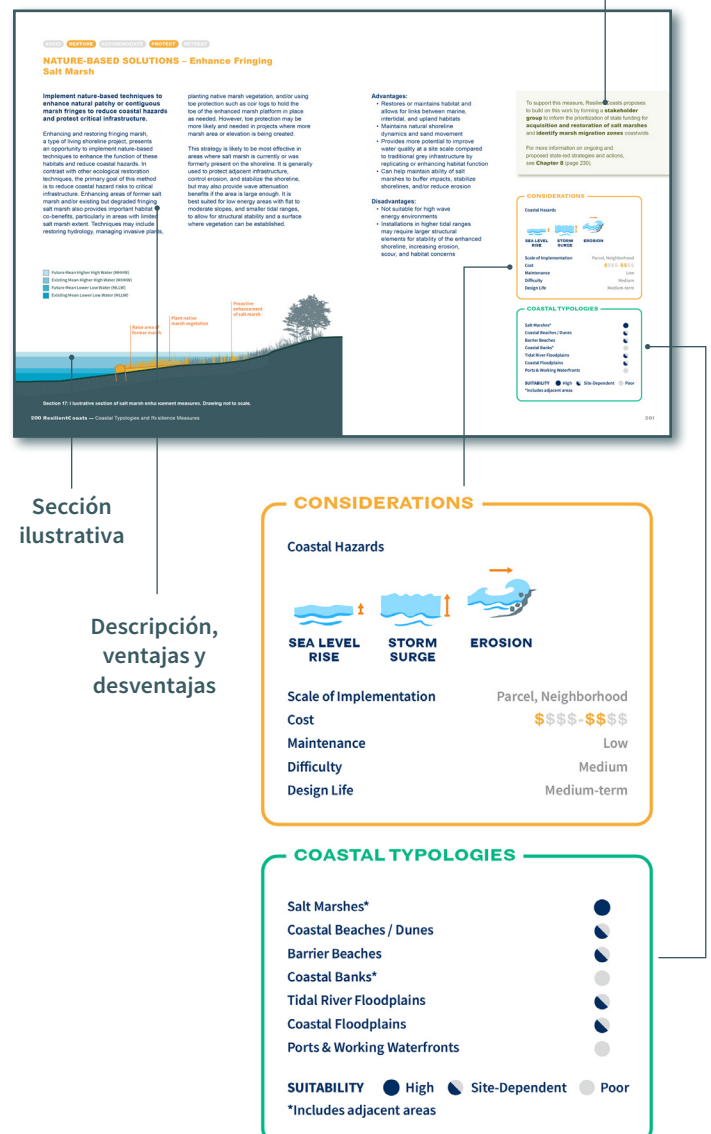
AVOID RESTORE ACCOMMODATE PROTECT RETREAT

NATURE-BASED SOLUTIONS – Enhance Fringing Salt Marsh

Implement nature-based techniques to enhance natural patchy or contiguous marsh fringes to reduce coastal hazards and protect critical infrastructure.

Enhancing and restoring fringing marsh, a type of living shoreline project, presents an opportunity to implement nature-based techniques to enhance the function of these habitats and reduce coastal hazards. In contrast with other ecological restoration techniques, the primary goal of this method is to reduce coastal hazard risks to critical infrastructure. Enhancing areas of former salt marsh and/or existing but degraded fringing salt marsh also provides important habitat co-benefits, particularly in areas with limited salt marsh extent. Techniques may include restoring hydrology, managing invasive plants, planting native marsh vegetation, and/or using toe protection such as coir logs to hold the toe of the enhanced marsh platform in place as needed. However, toe protection may be more likely and needed in projects where more marsh area or elevation is being created.

This strategy is likely to be most effective in areas where salt marsh is currently or was formerly present on the shoreline. It is generally used to protect adjacent infrastructure, control erosion, and stabilize the shoreline, but may also provide wave attenuation benefits if the area is large enough. It is best suited for low energy areas with flat to moderate slopes, and smaller tidal ranges, to allow for structural stability and a surface where vegetation can be established.

Advantages:
• Restores or maintains habitat and allows for links between marine, intertidal, and upland habitats
• Maintains natural shoreline dynamics and sand movement
• Provides more potential to improve water quality at a site scale compared to traditional grey infrastructure by replicating or enhancing habitat function
• Can help maintain ability of salt marshes to buffer impacts, stabilize shorelines, and/or reduce erosion

Disadvantages:
• Not suitable for high wave energy environments
• Installations in higher tidal ranges may require larger structural elements for stability of the enhanced shoreline, increasing erosion, scour, and habitat concerns

To support this measure, ResilientCoasts proposes to build on this work by forming a stakeholder group to inform the prioritization of state funding for acquisition and restoration of salt marshes and identify marsh migration zones coastwide.

For more information on ongoing and proposed state-led strategies and actions, see Chapter 8 (page 230).

Future Mean Higher High Water (MHHW)
Existing Mean Higher High Water (MHHW)
Future Mean Lower Low Water (MLLW)
Existing Mean Lower Low Water (MLLW)

Raise area of former marsh
Plant native marsh vegetation
Proactive enhancement of salt marsh

Section 17: Illustrative section of salt marsh enhancement measures. Drawing not to scale.

200 ResilientCoasts — Coastal Typologies and Resilience Measures

201

Sección ilustrativa

Descripción, ventajas y desventajas

CONSIDERATIONS

Coastal Hazards

SEA LEVEL RISE
STORM SURGE
EROSION

Scale of Implementation Parcel, Neighborhood
Cost $$$$-$$$$
Maintenance Low
Difficulty Medium
Design Life Medium-term

COASTAL TYPOLOGIES

Salt Marshes*
Coastal Beaches / Dunes
Barrier Beaches
Coastal Banks*
Tidal River Floodplains
Coastal Floodplains
Ports & Working Waterfronts

SUITABILITY High Site-Dependent Poor
*Includes adjacent areas